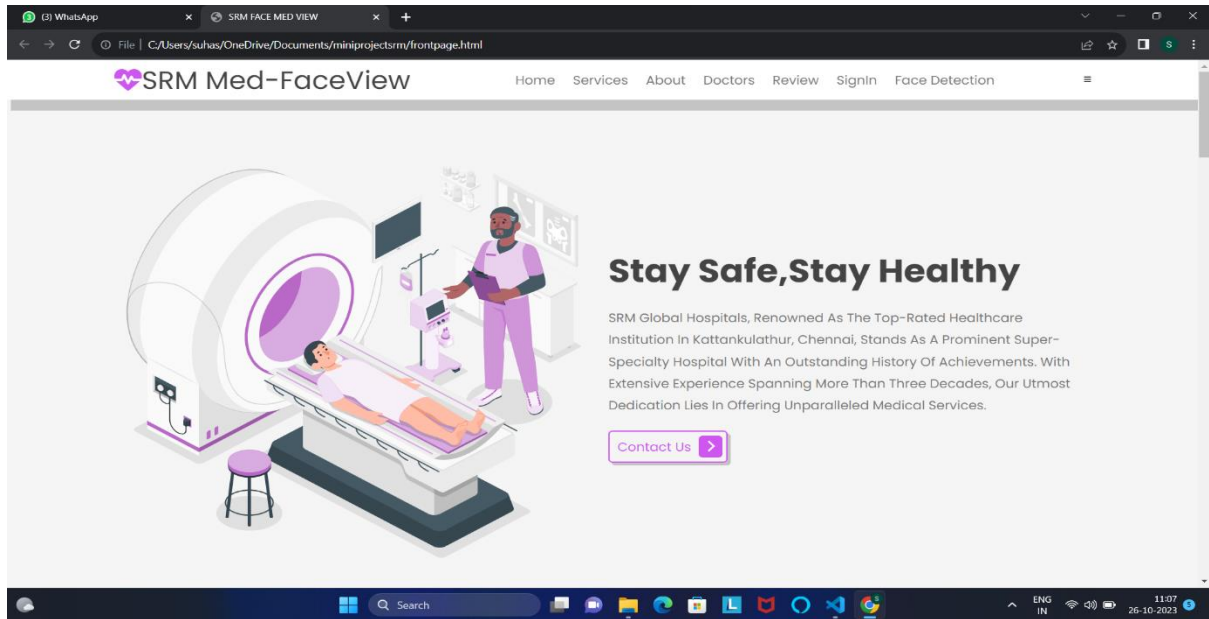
(3) WhatsApp
SRM FACE MED VIEW
File | C:/Users/suhas/OneDrive/Documents/miniprojectsrm/frontpage.html

SRM Med-FaceView

Home Services About Doctors Review SignIn Face Detection

Stay Safe,Stay Healthy

SRM Global Hospitals, Renowned As The Top-Rated Healthcare Institution In Kattankulathur, Chennai, Stands As A Prominent Super-Specialty Hospital With An Outstanding History Of Achievements. With Extensive Experience Spanning More Than Three Decades, Our Utmost Dedication Lies In Offering Unparalleled Medical Services.

Contact Us

Search

ENG IN
11:07
26-10-2023